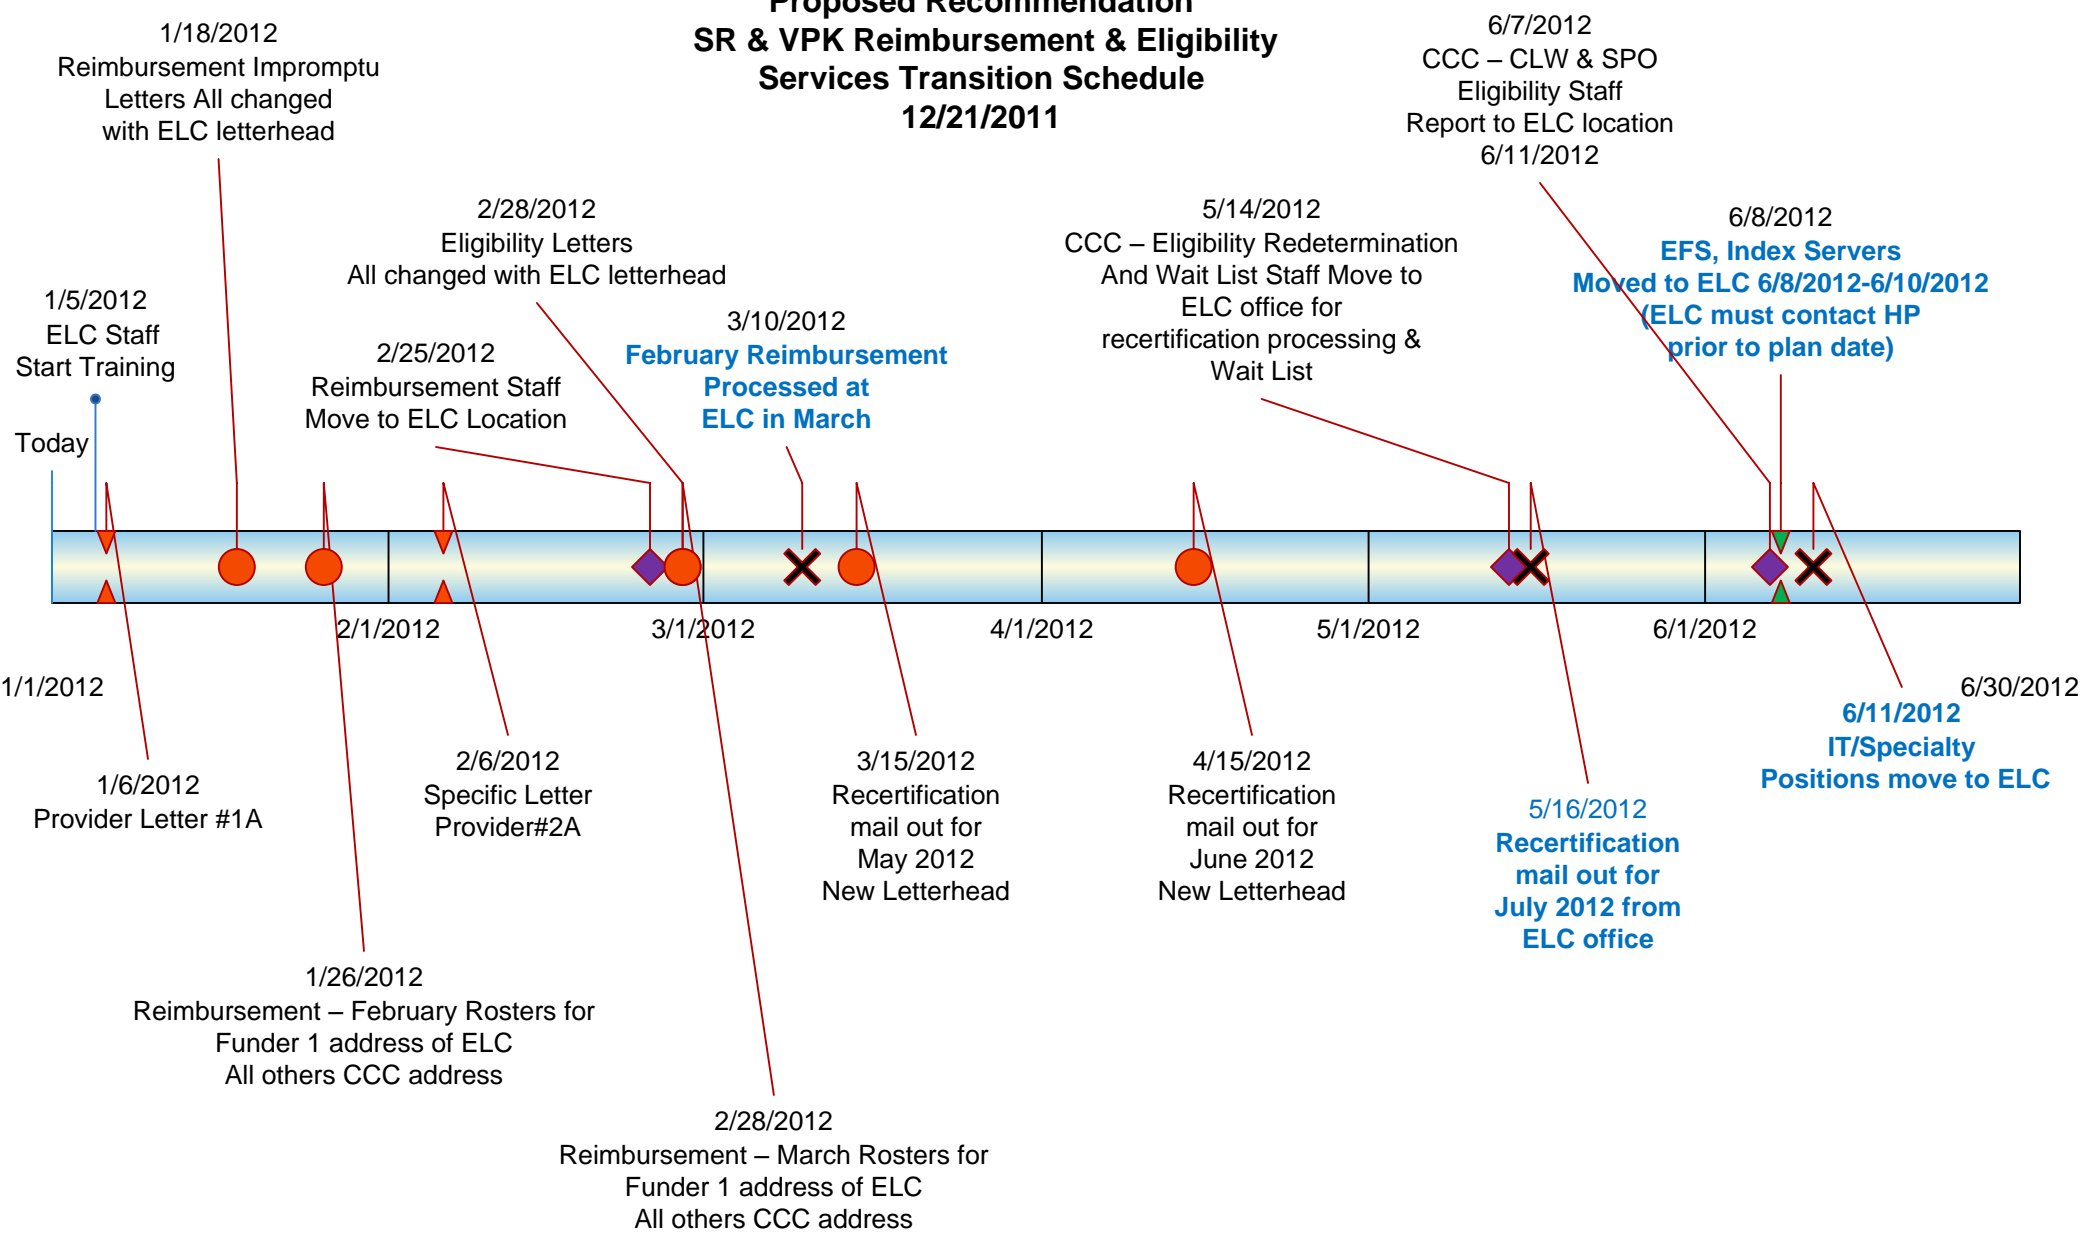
Proposed Recommendation
SR & VPK Reimbursement & Eligibility Services Transition Schedule
12/21/2011

1/18/2012
Reimbursement Impromptu Letters All changed with ELC letterhead

6/7/2012
CCC – CLW & SPO Eligibility Staff Report to ELC location 6/11/2012

2/28/2012
Eligibility Letters All changed with ELC letterhead

5/14/2012
CCC – Eligibility Redetermination And Wait List Staff Move to ELC office for recertification processing & Wait List

6/8/2012
EFS, Index Servers Moved to ELC 6/8/2012-6/10/2012 (ELC must contact HP prior to plan date)

1/5/2012
ELC Staff Start Training

3/10/2012
February Reimbursement Processed at ELC in March

2/25/2012
Reimbursement Staff Move to ELC Location

Today

2/1/2012

3/1/2012

4/1/2012

5/1/2012

6/1/2012

1/1/2012

6/30/2012

6/11/2012
IT/Specialty Positions move to ELC

1/6/2012
Provider Letter #1A

2/6/2012
Specific Letter Provider#2A

3/15/2012
Recertification mail out for May 2012 New Letterhead

4/15/2012
Recertification mail out for June 2012 New Letterhead

5/16/2012
Recertification mail out for July 2012 from ELC office

1/26/2012
Reimbursement – February Rosters for Funder 1 address of ELC All others CCC address

2/28/2012
Reimbursement – March Rosters for Funder 1 address of ELC All others CCC address